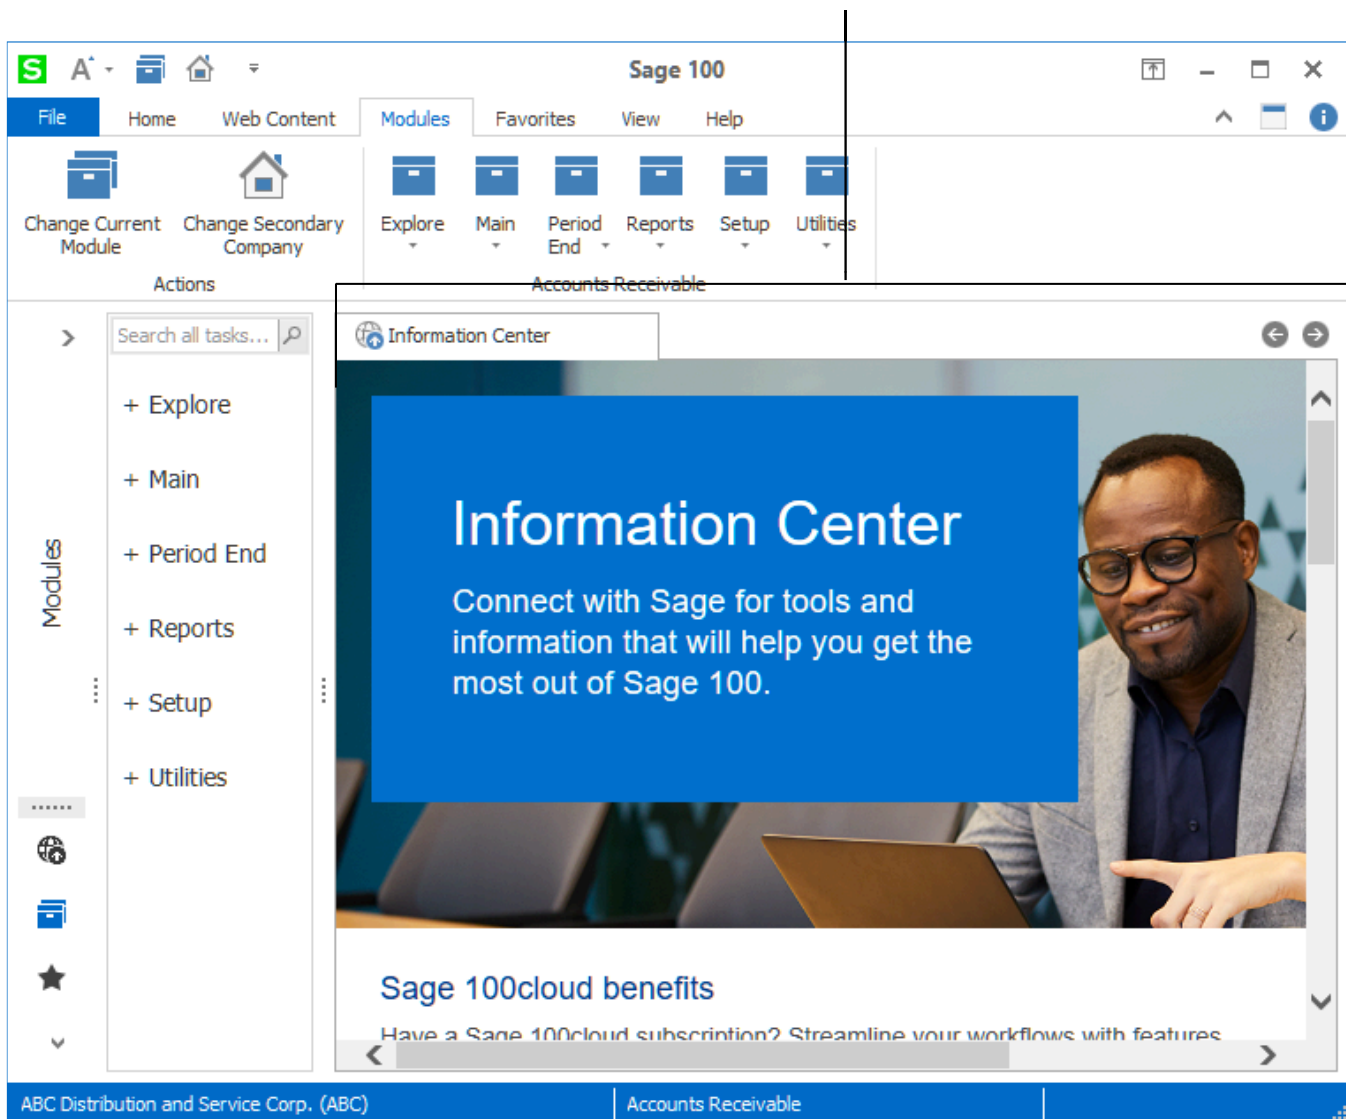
Sage 100

File Home Web Content Modules Favorites View Help

Change Current Module
Change Secondary Company
Actions

Explore
Main
Period End
Reports
Setup
Utilities
Accounts Receivable

Search all tasks...

+ Explore
+ Main
+ Period End
+ Reports
+ Setup
+ Utilities

Modules

Information Center

Information Center

Connect with Sage for tools and information that will help you get the most out of Sage 100.

Sage 100cloud benefits

Have a Sage 100cloud subscription? Streamline your workflows with features

ABC Distribution and Service Corp. (ABC)
Accounts Receivable